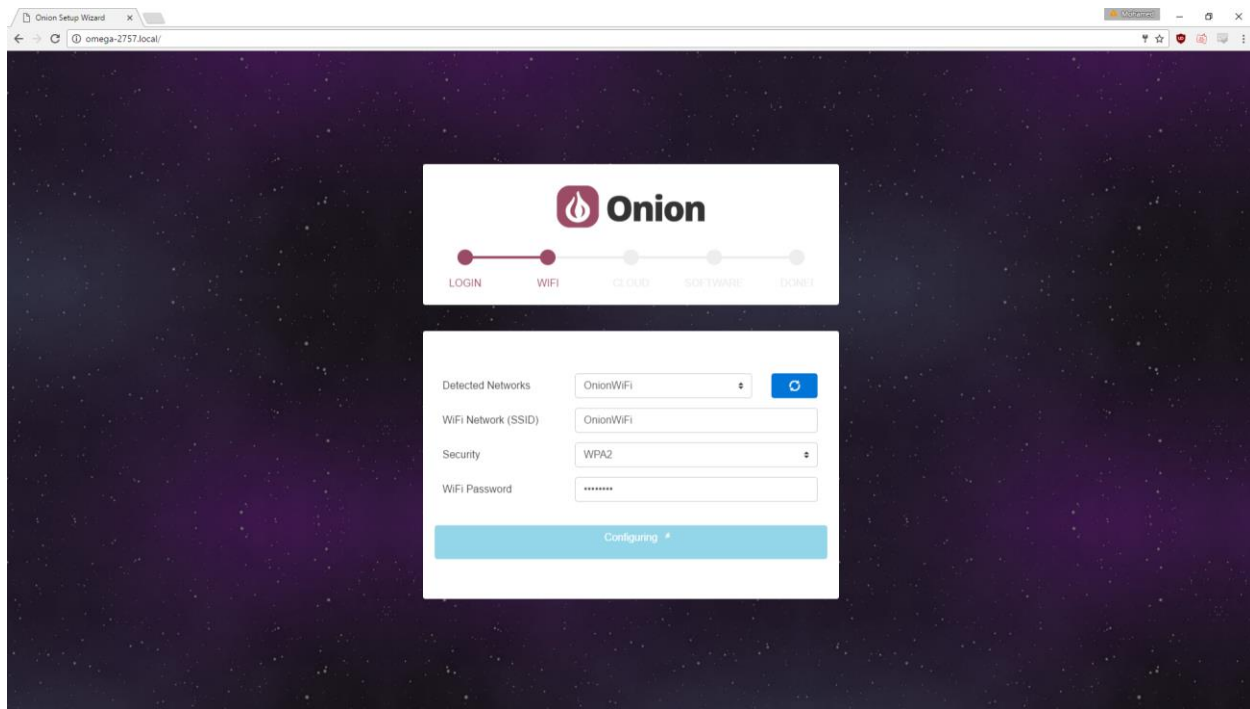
Onion Setup Wizard ×

Mohamed

omega-2757.local/

Onion

LOGIN WIFI CLOUD SOFTWARE DONE!

Detected Networks OnionWiFi

WiFi Network (SSID) OnionWiFi

Security WPA2

WiFi Password •••••••••

Configuring